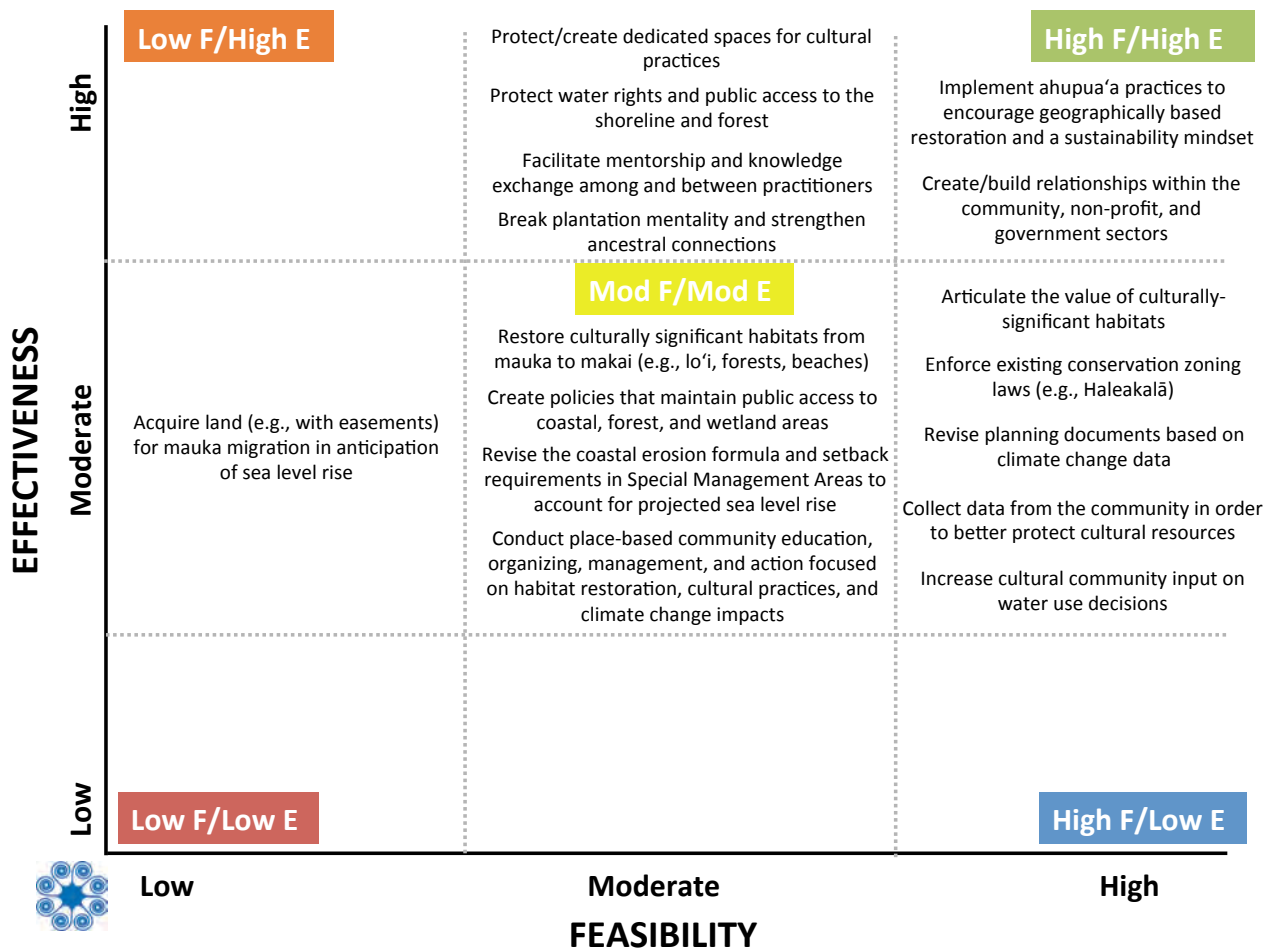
Low F/High E

Protect/create dedicated spaces for cultural practices

Protect water rights and public access to the shoreline and forest

Facilitate mentorship and knowledge exchange among and between practitioners

Break plantation mentality and strengthen ancestral connections

High F/High E

Implement ahupuaʻa practices to encourage geographically based restoration and a sustainability mindset

Create/build relationships within the community, non-profit, and government sectors

Mod F/Mod E

Acquire land (e.g., with easements) for mauka migration in anticipation of sea level rise

Restore culturally significant habitats from mauka to makai (e.g., loʻi, forests, beaches)

Create policies that maintain public access to coastal, forest, and wetland areas

Revise the coastal erosion formula and setback requirements in Special Management Areas to account for projected sea level rise

Conduct place-based community education, organizing, management, and action focused on habitat restoration, cultural practices, and climate change impacts

Articulate the value of culturally-significant habitats

Enforce existing conservation zoning laws (e.g., Haleakalā)

Revise planning documents based on climate change data

Collect data from the community in order to better protect cultural resources

Increase cultural community input on water use decisions

Low F/Low E

High F/Low E

EFFECTIVENESS

High

Moderate

Low

Low

Moderate

High

FEASIBILITY